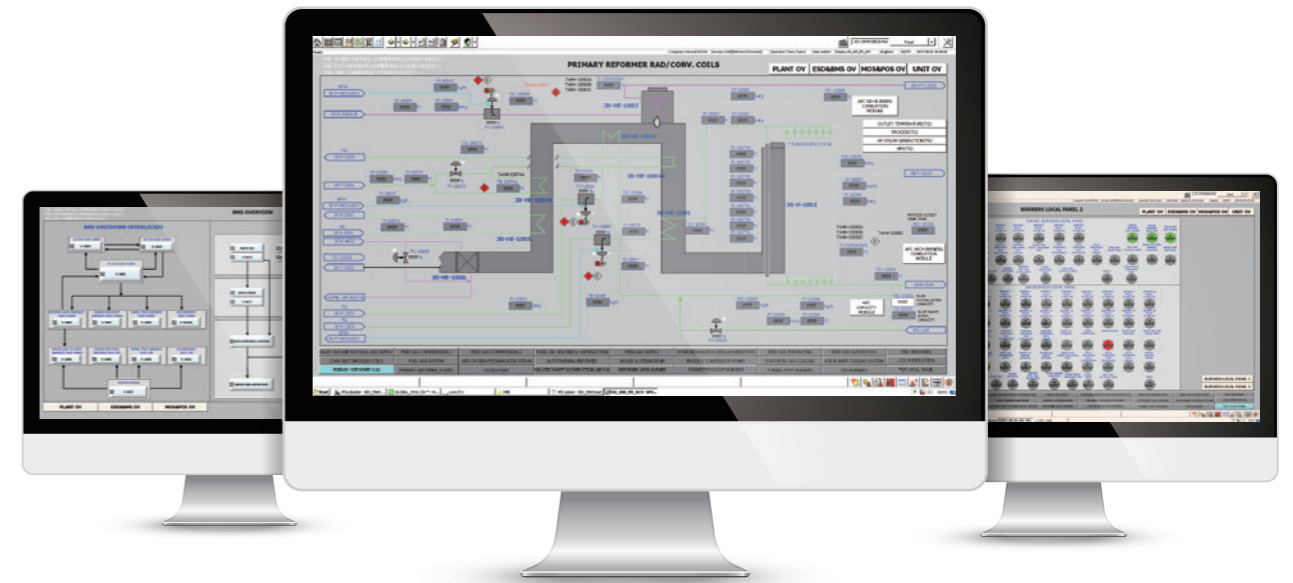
PRIMARY REFORMER RAD/CONV. COILS

PLANT OV

ESD&BMS OV

MDS&POS OV

UNIT OV

30-HE-1003

30-HE-1004

30-HE-1005

30-HE-1006

30-H-1001

OUTLET TEMPERATURE(TC)

PROCESS(TC)

HP STEAM GENERATION(TC)

APC ARCH BURNERS COMBUSTION MODULE

APC CAPACITY MODULE

BMS OVERVIEW

BMS SHUTDOWN (INTERLOCKS)

PLANT OV

ESD&BMS OV

MDS&POS OV

BURNERS LOCAL PANEL 2

PLANT OV

ESD&BMS OV

MDS&POS OV

UNIT OV

PRIMARY REFORMER RAD

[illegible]